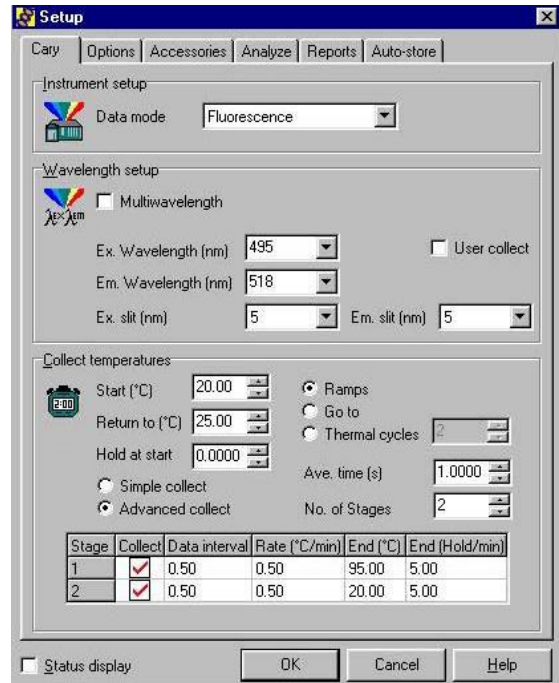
Setup

Cary | Options | Accessories | Analyze | Reports | Auto-store

Instrument setup

Data mode Fluorescence

Wavelength setup

λex λem

Multiwavelength

Ex. Wavelength (nm) 495

User collect

Em. Wavelength (nm) 518

Ex. slit (nm) 5

Em. slit (nm) 5

Collect temperatures

2:00

Start (°C) 20.00

Ramps

Return to (°C) 25.00

Go to

Thermal cycles 2

Hold at start 0.0000

Ave. time (s) 1.0000

Simple collect

Advanced collect

No. of Stages 2

| Stage | Collect | Data interval | Rate (°C/min) | End (°C) | End (Hold/min) |
|---|---|---|---|---|---|
| 1 | ✓ | 0.50 | 0.50 | 95.00 | 5.00 |
| 2 | ✓ | 0.50 | 0.50 | 20.00 | 5.00 |

Status display

OK

Cancel

Help